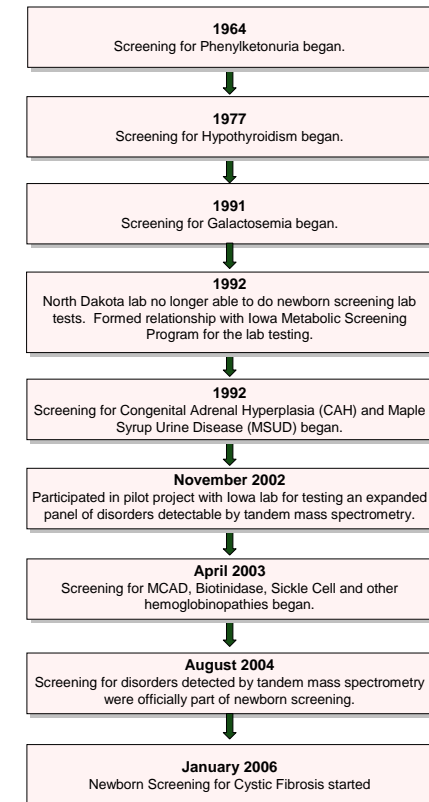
1964
Screening for Phenylketonuria began.

1977
Screening for Hypothyroidism began.

1991
Screening for Galactosemia began.

1992
North Dakota lab no longer able to do newborn screening lab tests. Formed relationship with Iowa Metabolic Screening Program for the lab testing.

1992
Screening for Congenital Adrenal Hyperplasia (CAH) and Maple Syrup Urine Disease (MSUD) began.

November 2002
Participated in pilot project with Iowa lab for testing an expanded panel of disorders detectable by tandem mass spectrometry.

April 2003
Screening for MCAD, Biotinidase, Sickle Cell and other hemoglobinopathies began.

August 2004
Screening for disorders detected by tandem mass spectrometry were officially part of newborn screening.

January 2006
Newborn Screening for Cystic Fibrosis started